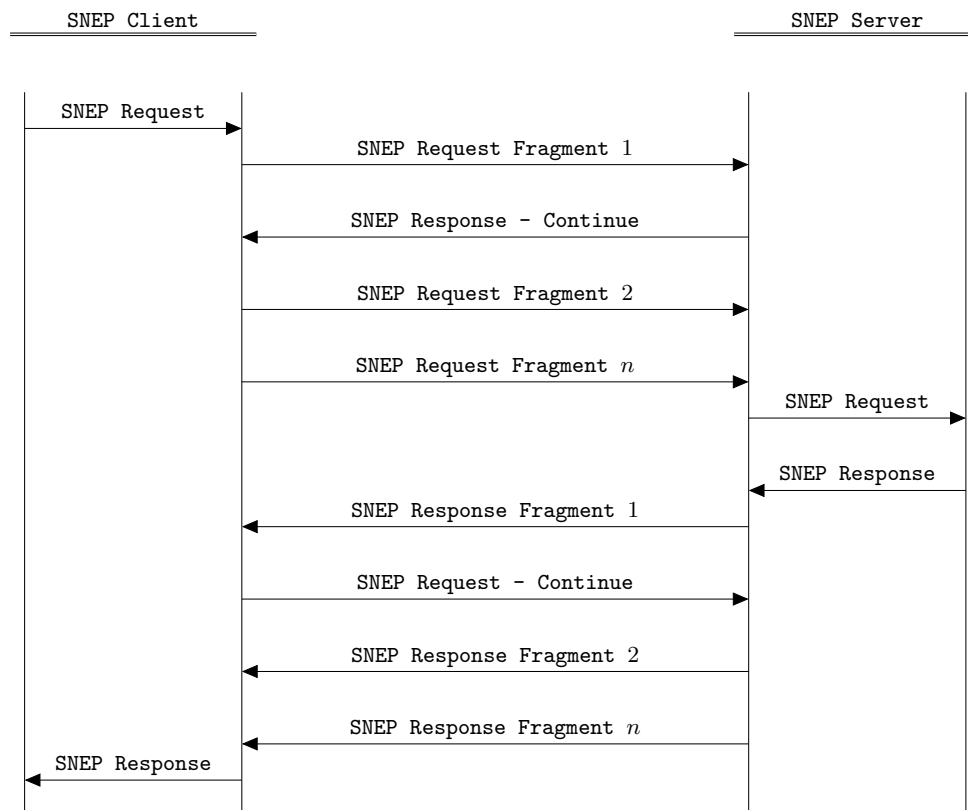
SNEP Client

SNEP Server

SNEP Request

SNEP Request Fragment $1$

SNEP Response - Continue

SNEP Request Fragment $2$

SNEP Request Fragment $n$

SNEP Request

SNEP Response

SNEP Response Fragment $1$

SNEP Request - Continue

SNEP Response Fragment $2$

SNEP Response Fragment $n$

SNEP Response